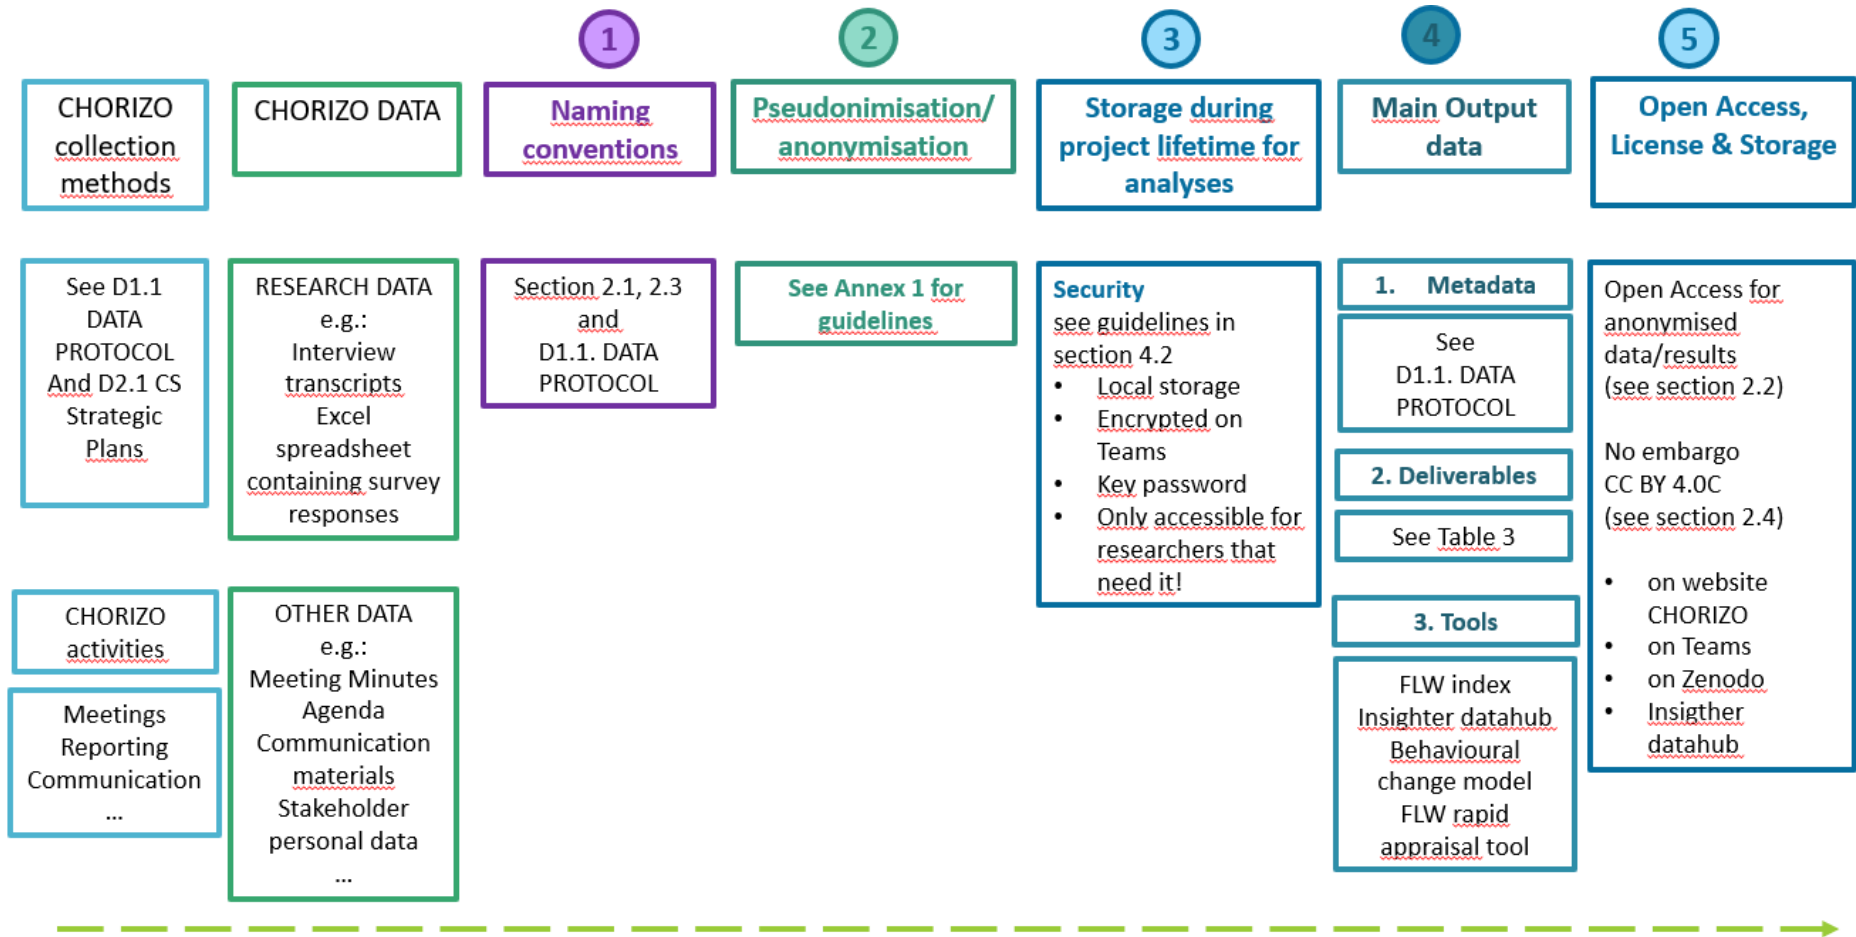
CHORIZO collection methods

CHORIZO DATA

1

Naming conventions

2

Pseudonimisation/ anonymisation

3

Storage during project lifetime for analyses

4

Main Output data

5

Open Access, License & Storage

See D1.1 DATA PROTOCOL And D2.1 CS Strategic Plans

RESEARCH DATA e.g.: Interview transcripts Excel spreadsheet containing survey responses

Section 2.1, 2.3 and D1.1. DATA PROTOCOL

See Annex 1 for guidelines

Security
see guidelines in section 4.2
• Local storage
• Encrypted on Teams
• Key password
• Only accessible for researchers that need it!

1. Metadata

See D1.1. DATA PROTOCOL

2. Deliverables

See Table 3

3. Tools

FLW index
Insighter datahub
Behavioural change model
FLW rapid appraisal tool

Open Access for anonymised data/results (see section 2.2)

No embargo
CC BY 4.0C
(see section 2.4)

• on website CHORIZO
• on Teams
• on Zenodo
• Insigther datahub

CHORIZO activities

Meetings
Reporting
Communication
...

OTHER DATA e.g.: Meeting Minutes Agenda Communication materials Stakeholder personal data ...